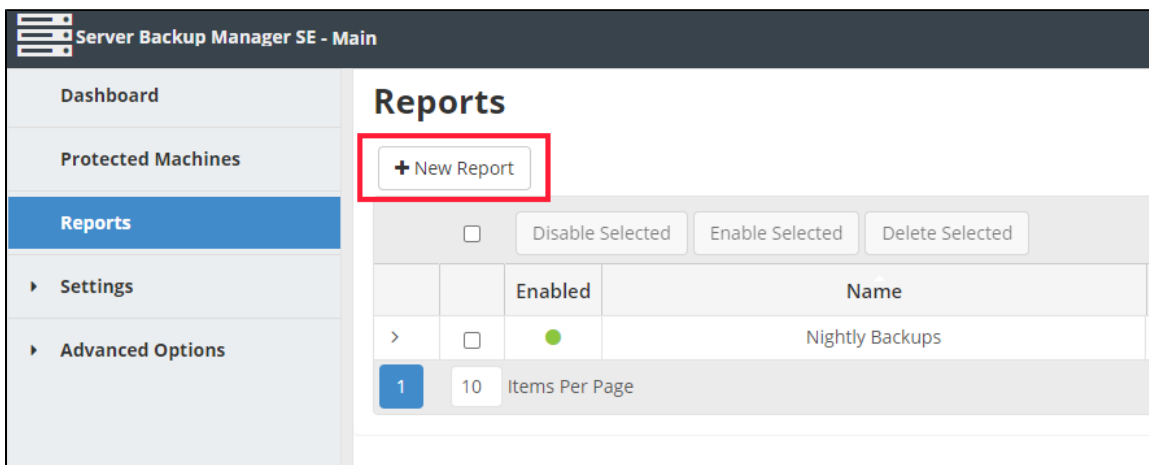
Server Backup Manager SE - Main

Dashboard

Protected Machines

Reports

Settings

Advanced Options

Reports

+ New Report

Disable Selected Enable Selected Delete Selected

| | | Enabled | Name |
|---|---|---|---|
| > | ☐ | ● | Nightly Backups |

1 10 Items Per Page